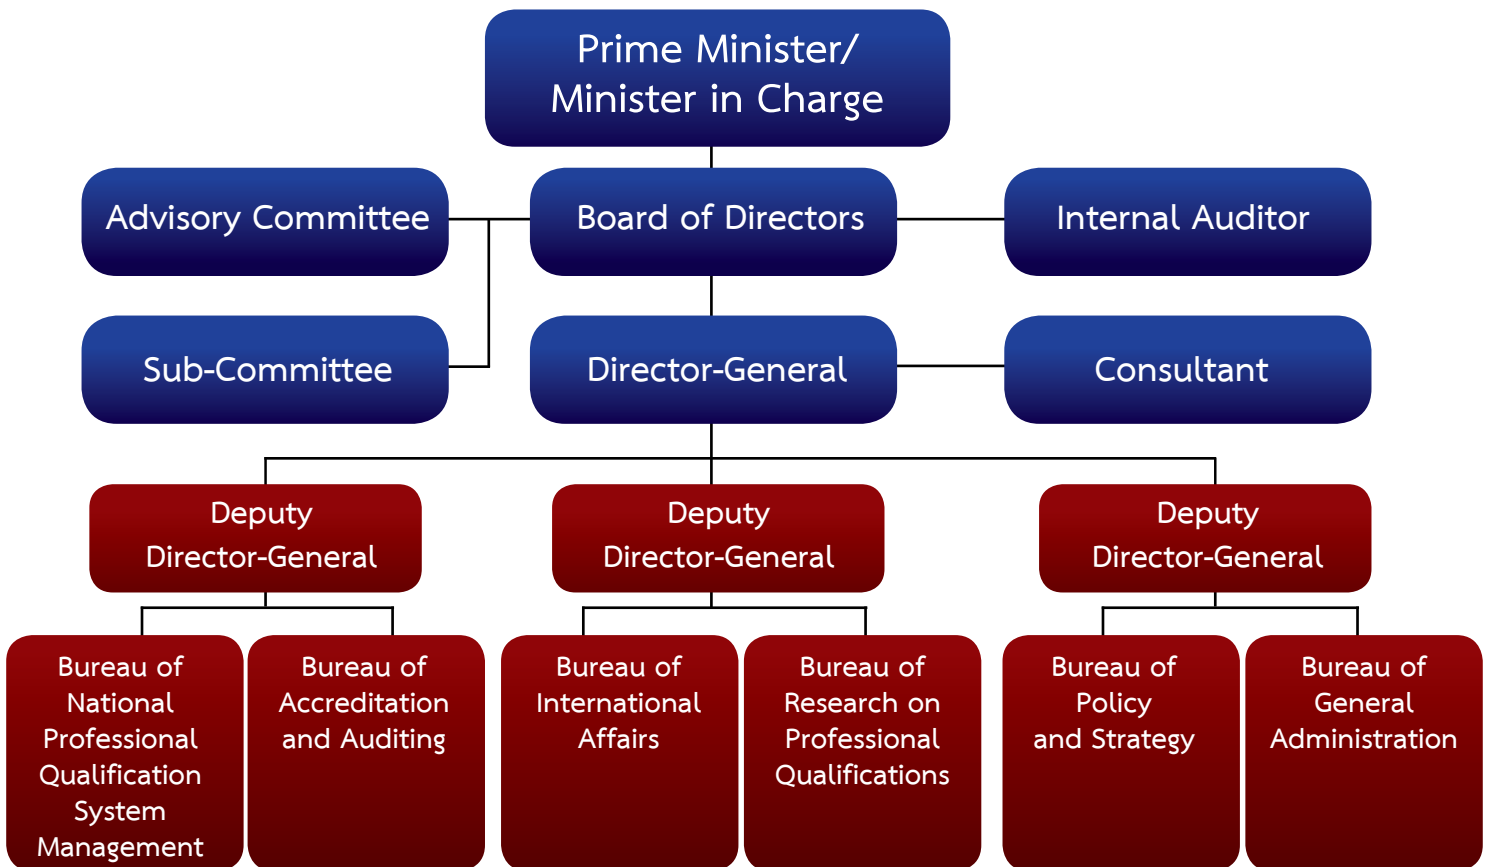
Prime Minister/
Minister in Charge

Advisory Committee

Board of Directors

Internal Auditor

Sub-Committee

Director-General

Consultant

Deputy
Director-General

Deputy
Director-General

Deputy
Director-General

Bureau of National Professional Qualification System Management

Bureau of Accreditation and Auditing

Bureau of International Affairs

Bureau of Research on Professional Qualifications

Bureau of Policy and Strategy

Bureau of General Administration